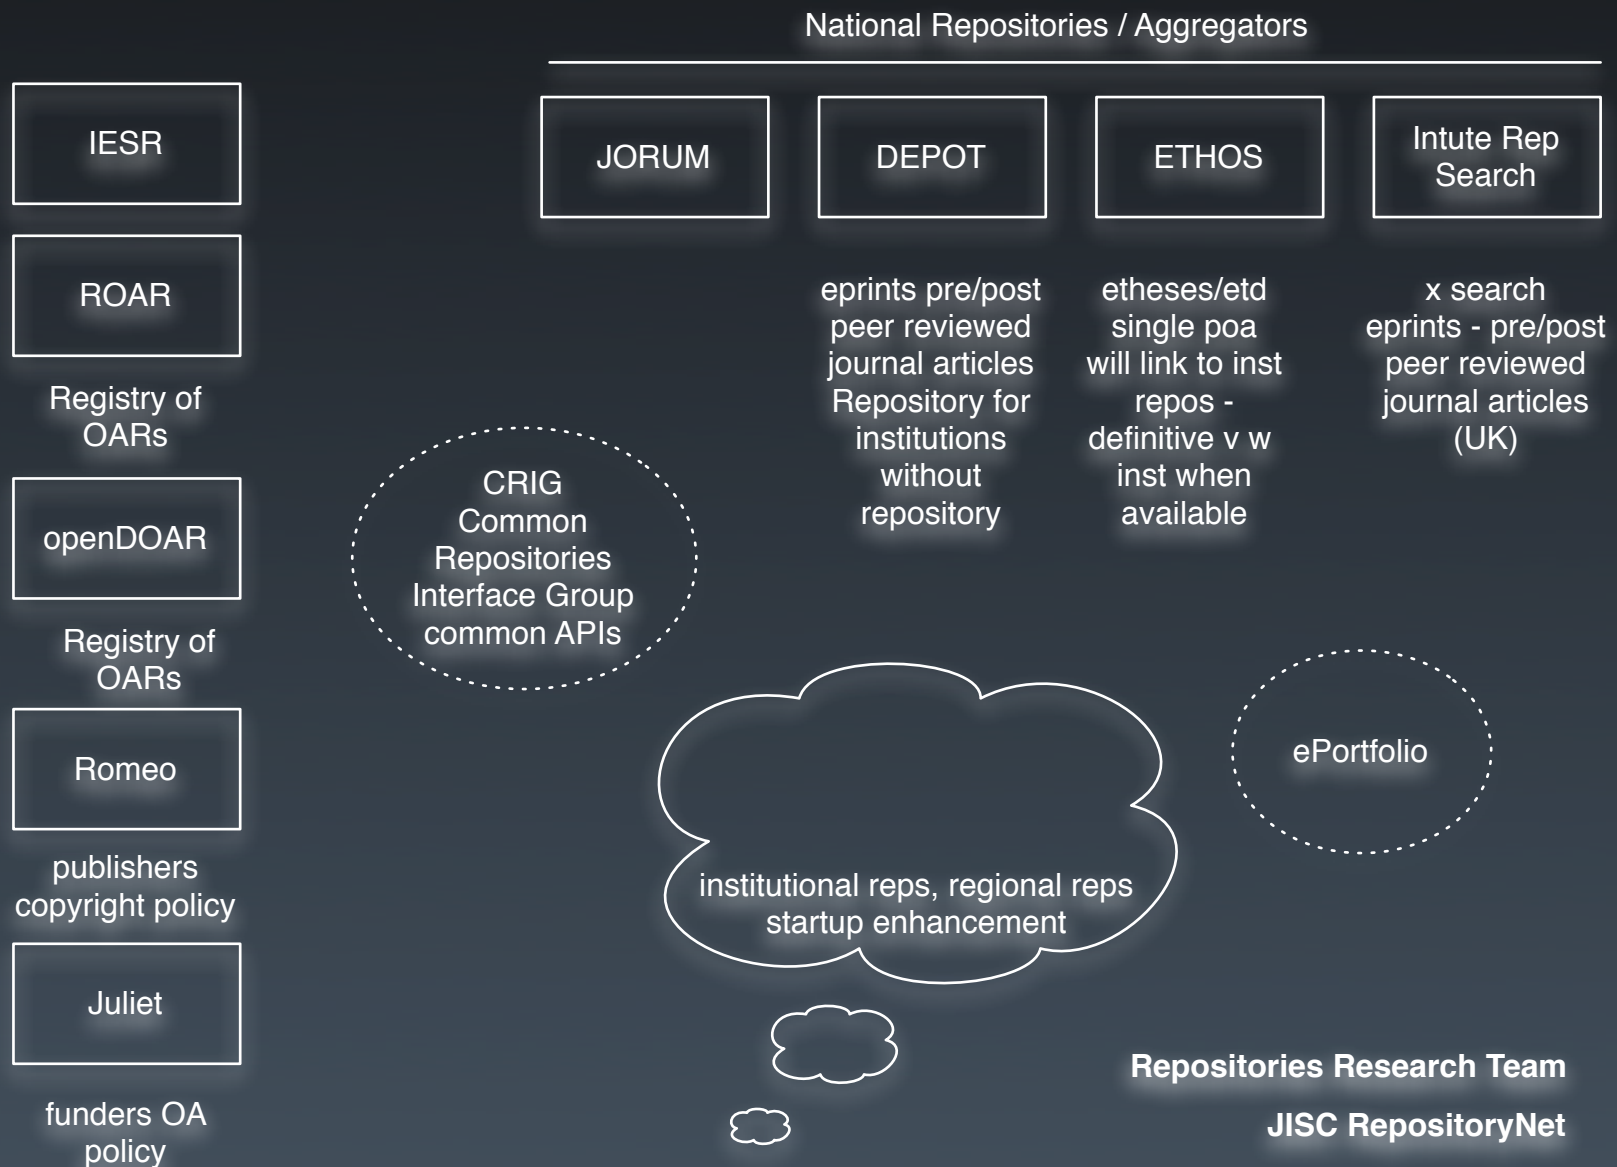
National Repositories / Aggregators

IESR

ROAR

Registry of OARs

openDOAR

Registry of OARs

Romeo

publishers copyright policy

Juliet

funders OA policy

JORUM

DEPOT

ETHOS

Intute Rep Search

eprints pre/post peer reviewed journal articles Repository for institutions without repository

etheses/etd single poa will link to inst repos - definitive v w inst when available

x search eprints - pre/post peer reviewed journal articles (UK)

CRIG Common Repositories Interface Group common APIs

ePortfolio

institutional reps, regional reps startup enhancement

Repositories Research Team

JISC RepositoryNet